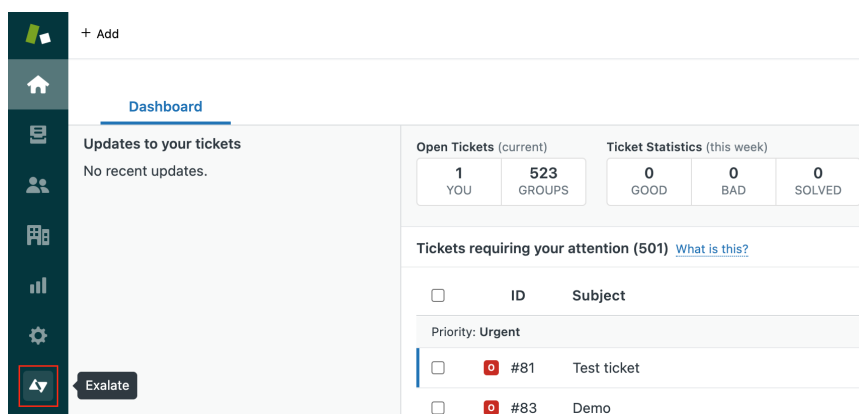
+ Add

Dashboard

Updates to your tickets

No recent updates.

Open Tickets (current)

| 1 | 523 |
|---|---|
| YOU | GROUPS |

Ticket Statistics (this week)

| 0 | 0 | 0 |
|---|---|---|
| GOOD | BAD | SOLVED |

Tickets requiring your attention (501) What is this?

| | ID | Subject |
|---|---|---|
| Priority: Urgent | | |
| | O #81 | Test ticket |
| | O #83 | Demo |

Exalate